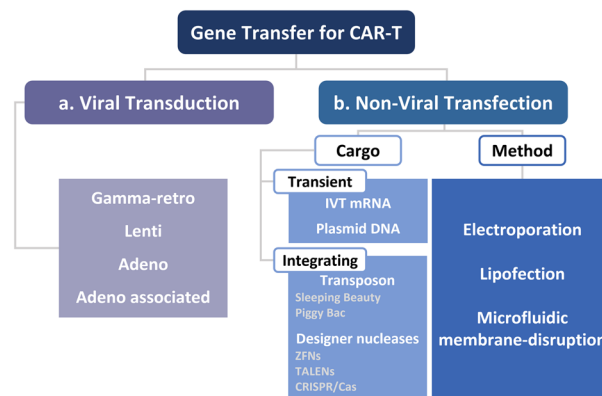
Gene Transfer for CAR-T

a. Viral Transduction

b. Non-Viral Transfection

Cargo

Method

Gamma-retro
Lenti
Adeno
Adeno associated

Transient
IVT mRNA
Plasmid DNA

Integrating
Transposon
Sleeping Beauty
Piggy Bac
Designer nucleases
ZFNs
TALENs
CRISPR/Cas

Electroporation
Lipofection
Microfluidic membrane-disruption